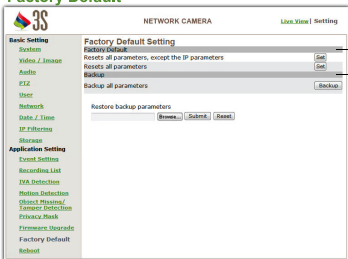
Factory Default

3S

NETWORK CAMERA

Live View | Setting

Basic Setting
System
Video / Image
Audio
PTZ
User
Network
Date / Time
IP Filtering
Storage
Application Setting
Event Setting
Recording List
IVA Detection
Motion Detection
Object Missing/ Tamper Detection
Privacy Mask
Firmware Upgrade
Factory Default
Reboot

Factory Default Setting

Factory Default
Resets all parameters, except the IP parameters | Set
Resets all parameters | Set

Backup
Backup all parameters | Backup

Restore backup parameters

Browse... Submit Reset